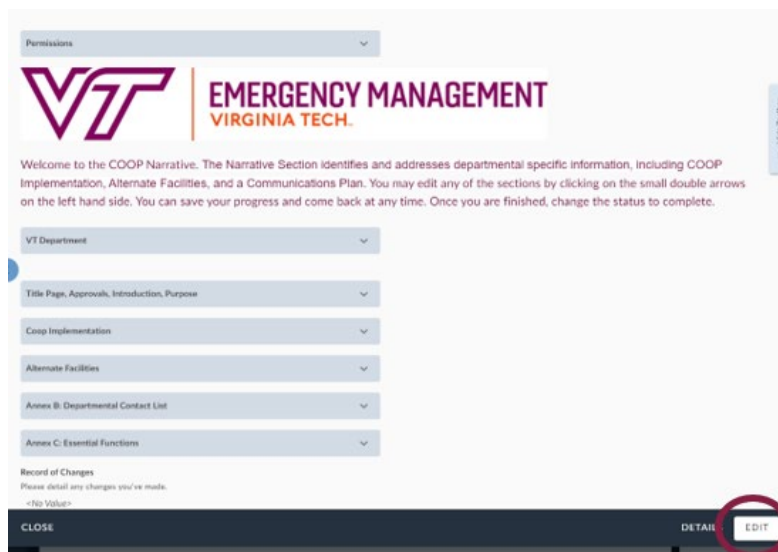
Permissions

VT

EMERGENCY MANAGEMENT
VIRGINIA TECH.

Welcome to the COOP Narrative. The Narrative Section identifies and addresses departmental specific information, including COOP Implementation, Alternate Facilities, and a Communications Plan. You may edit any of the sections by clicking on the small double arrows on the left hand side. You can save your progress and come back at any time. Once you are finished, change the status to complete.

VT Department

Title Page, Approvals, Introduction, Purpose

Coop Implementation

Alternate Facilities

Annex B: Departmental Contact List

Annex C: Essential Functions

Record of Changes

Please detail any changes you've made.

<No Value>

CLOSE

DETAIL

EDIT